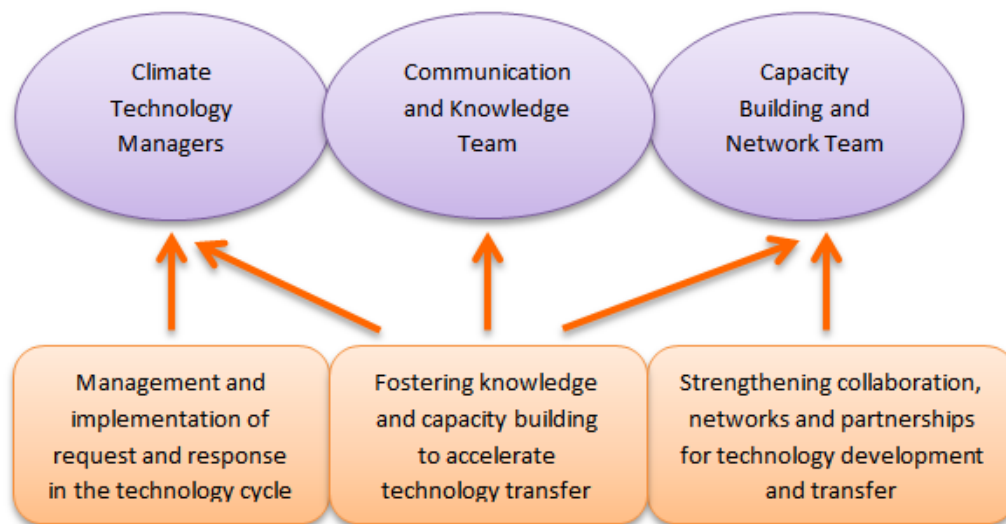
Climate Technology Managers

Communication and Knowledge Team

Capacity Building and Network Team

Management and implementation of request and response in the technology cycle

Fostering knowledge and capacity building to accelerate technology transfer

Strengthening collaboration, networks and partnerships for technology development and transfer